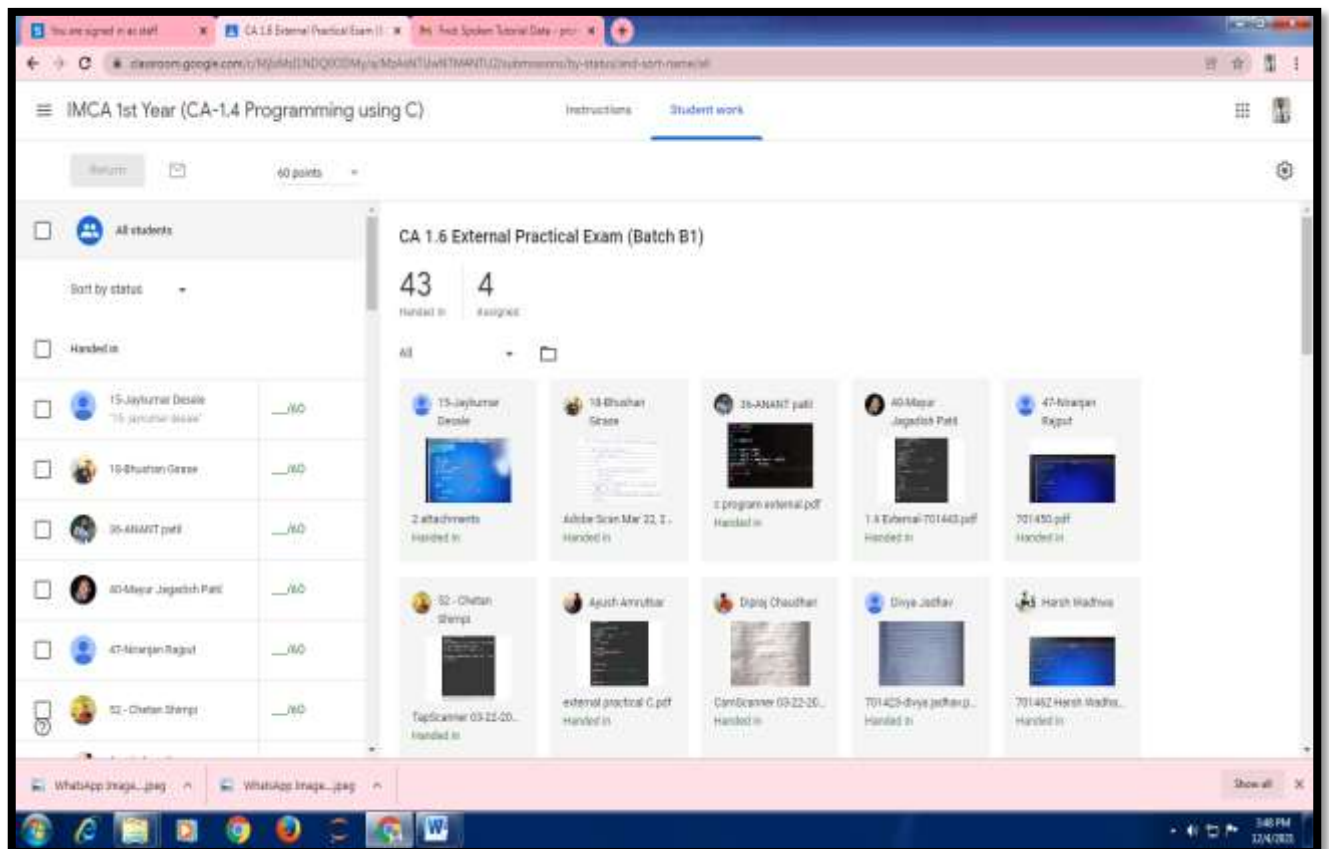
You are signed in as staff | CA 1.6 External Practical Exam (1 | Find Spoken Tutorial Date

classroom.google.com/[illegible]

≡ IMCA 1st Year (CA-1.4 Programming using C)

Instructions Student work

Return

60 points

All students

Sort by status

Handed in

15-Jaykumar Desale __/60

18-Bhushan Girase __/60

36-ANANT patil __/60

40-Mayur Jagadish Patil __/60

47-Niranjan Rajput __/60

52 - Chetan Shimpi __/60

CA 1.6 External Practical Exam (Batch B1)

43 Handed in

4 Assigned

All

15-Jaykumar Desale
2 attachments
Handed in

18-Bhushan Girase
Adobe Scan Mar 22, 2...
Handed in

36-ANANT patil
c program external.pdf
Handed in

40-Mayur Jagadish Patil
1.6 External-701443.pdf
Handed in

47-Niranjan Rajput
701450.pdf
Handed in

52 - Chetan Shimpi
TapScanner 03-22-20...
Handed in

Ayush Amrutkar
external practical C.pdf
Handed in

Dipraj Chaudhari
CamScanner 03-22-20...
Handed in

Divya Jadhav
701423-divya jadhav.p...
Handed in

Harsh Wadhwa
701462 Harsh Wadhw...
Handed in

WhatsApp Image....jpeg

WhatsApp Image....jpeg

Show all

3:48 PM
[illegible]